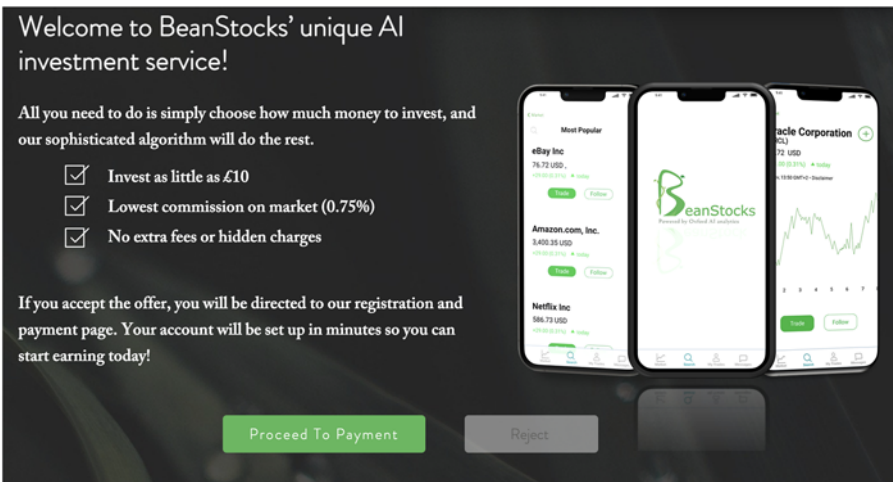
Welcome to BeanStocks' unique AI investment service!

All you need to do is simply choose how much money to invest, and our sophisticated algorithm will do the rest.

Invest as little as £10
Lowest commission on market (0.75%)
No extra fees or hidden charges

If you accept the offer, you will be directed to our registration and payment page. Your account will be set up in minutes so you can start earning today!

Most Popular
eBay Inc
76.72 USD
Trade
Follow
Amazon.com, Inc.
3,400.35 USD
Trade
Follow
Netflix Inc
586.73 USD

BeanStocks
Powered by Oxford AI analytics

racle Corporation
72 USD
Trade
Follow

Proceed To Payment
Reject